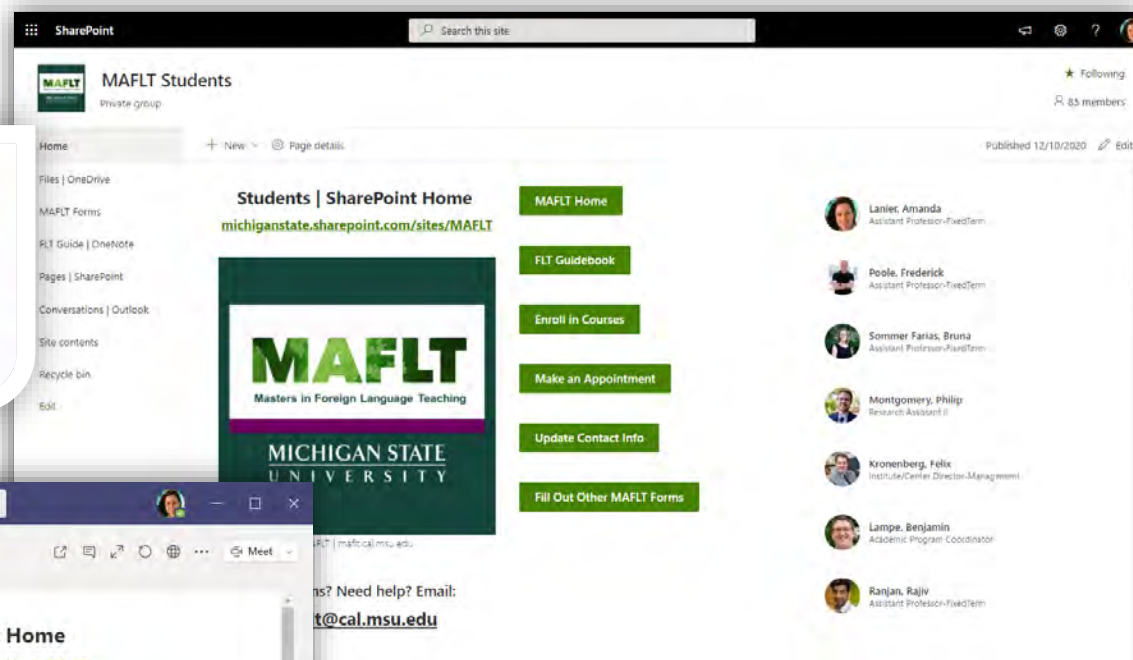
SharePoint

Search this site

MAFLT

MAFLT Students

Private group

★ Following

85 members

Home

Files | OneDrive

MAFLT Forms

FLT Guide | OneNote

Pages | SharePoint

Conversations | Outlook

Site contents

Recycle bin

Edit

+ New

Page details

Published 12/10/2020

Edit

Students | SharePoint Home

michiganstate.sharepoint.com/sites/MAFLT

MAFLT

Masters in Foreign Language Teaching

MICHIGAN STATE UNIVERSITY

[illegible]FLT | maflt.cal.msu.edu

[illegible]ns? Need help? Email:

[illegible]t@cal.msu.edu

MAFLT Home

FLT Guidebook

Enroll in Courses

Make an Appointment

Update Contact Info

Fill Out Other MAFLT Forms

Lanier, Amanda
Assistant Professor-FixedTerm

Poole, Frederick
Assistant Professor-FixedTerm

Sommer Farias, Bruna
Assistant Professor-FixedTerm

Montgomery, Philip
Research Assistant II

Kronenberg, Felix
Institute/Center Director-Management

Lampe, Benjamin
Academic Program Coordinator

Ranjan, Rajiv
Assistant Professor-FixedTerm

Meet

Home